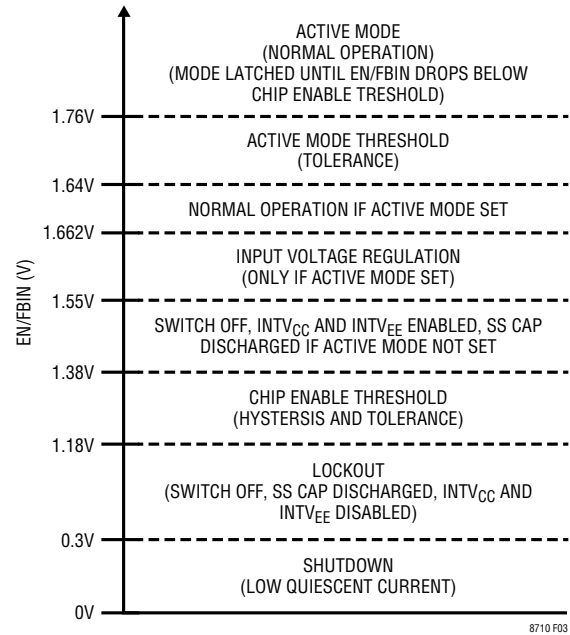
ACTIVE MODE
(NORMAL OPERATION)
(MODE LATCHED UNTIL EN/FBIN DROPS BELOW CHIP ENABLE TRESHOLD)

1.76V

ACTIVE MODE THRESHOLD
(TOLERANCE)

1.64V

NORMAL OPERATION IF ACTIVE MODE SET

1.662V

INPUT VOLTAGE REGULATION
(ONLY IF ACTIVE MODE SET)

1.55V

SWITCH OFF, INTV$_{CC}$ AND INTV$_{EE}$ ENABLED, SS CAP DISCHARGED IF ACTIVE MODE NOT SET

1.38V

CHIP ENABLE THRESHOLD
(HYSTERSIS AND TOLERANCE)

1.18V

LOCKOUT
(SWITCH OFF, SS CAP DISCHARGED, INTV$_{CC}$ AND INTV$_{EE}$ DISABLED)

0.3V

SHUTDOWN
(LOW QUIESCENT CURRENT)

0V

EN/FBIN (V)

8710 F03